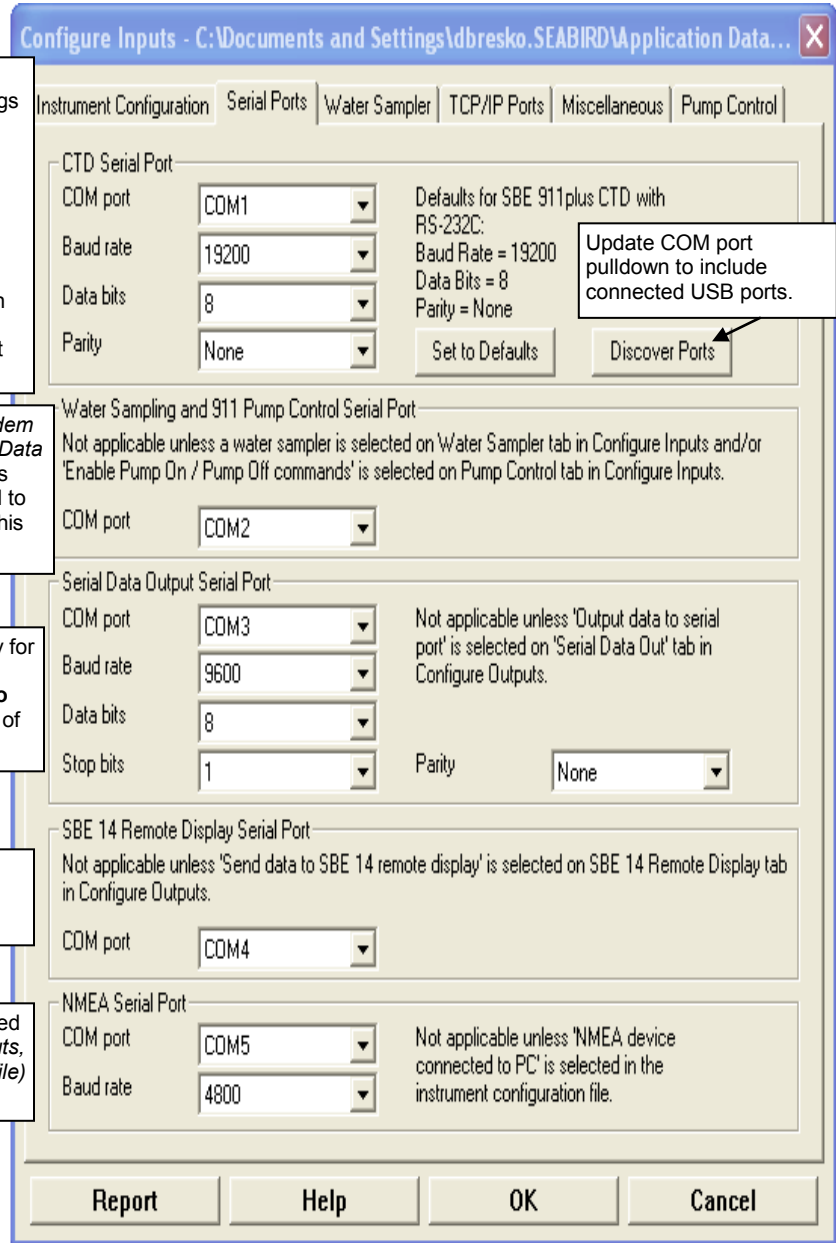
Configure Inputs - C:\Documents and Settings\dbresko.SEABIRD\Application Data...

gs

n

t

dem
Data
s
l to
his

y for
o
of

ed
ts,
ile)

Instrument Configuration | Serial Ports | Water Sampler | TCP/IP Ports | Miscellaneous | Pump Control

CTD Serial Port

COM port COM1

Baud rate 19200

Data bits 8

Parity None

Defaults for SBE 911plus CTD with RS-232C:
Baud Rate = 19200
Data Bits = 8
Parity = None

Set to Defaults

Update COM port pulldown to include connected USB ports.

Discover Ports

Water Sampling and 911 Pump Control Serial Port

Not applicable unless a water sampler is selected on Water Sampler tab in Configure Inputs and/or 'Enable Pump On / Pump Off commands' is selected on Pump Control tab in Configure Inputs.

COM port COM2

Serial Data Output Serial Port

COM port COM3

Baud rate 9600

Data bits 8

Stop bits 1

Not applicable unless 'Output data to serial port' is selected on 'Serial Data Out' tab in Configure Outputs.

Parity None

SBE 14 Remote Display Serial Port

Not applicable unless 'Send data to SBE 14 remote display' is selected on SBE 14 Remote Display tab in Configure Outputs.

COM port COM4

NMEA Serial Port

COM port COM5

Baud rate 4800

Not applicable unless 'NMEA device connected to PC' is selected in the instrument configuration file.

Report | Help | OK | Cancel